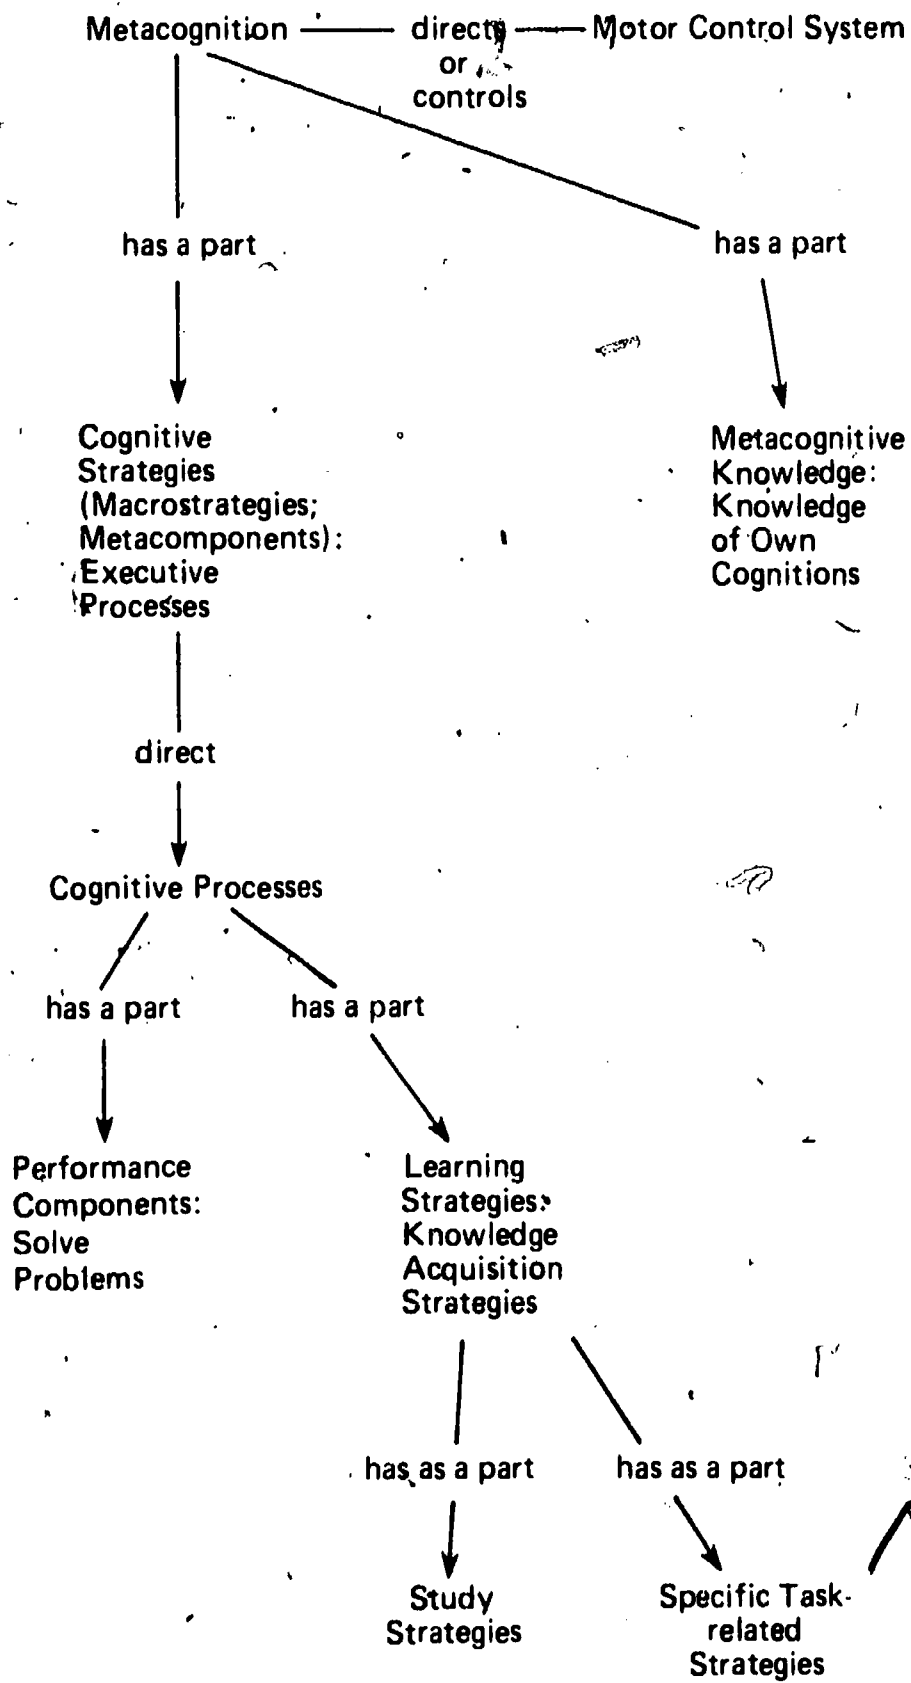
Metacognition — directs or controls — Motor Control System

has a part

has a part

Cognitive Strategies (Macrostrategies; Metacomponents): Executive Processes

Metacognitive Knowledge: Knowledge of Own Cognitions

direct

Cognitive Processes

has a part

has a part

Performance Components: Solve Problems

Learning Strategies: Knowledge Acquisition Strategies

has as a part

has as a part

Study Strategies

Specific Task-related Strategies